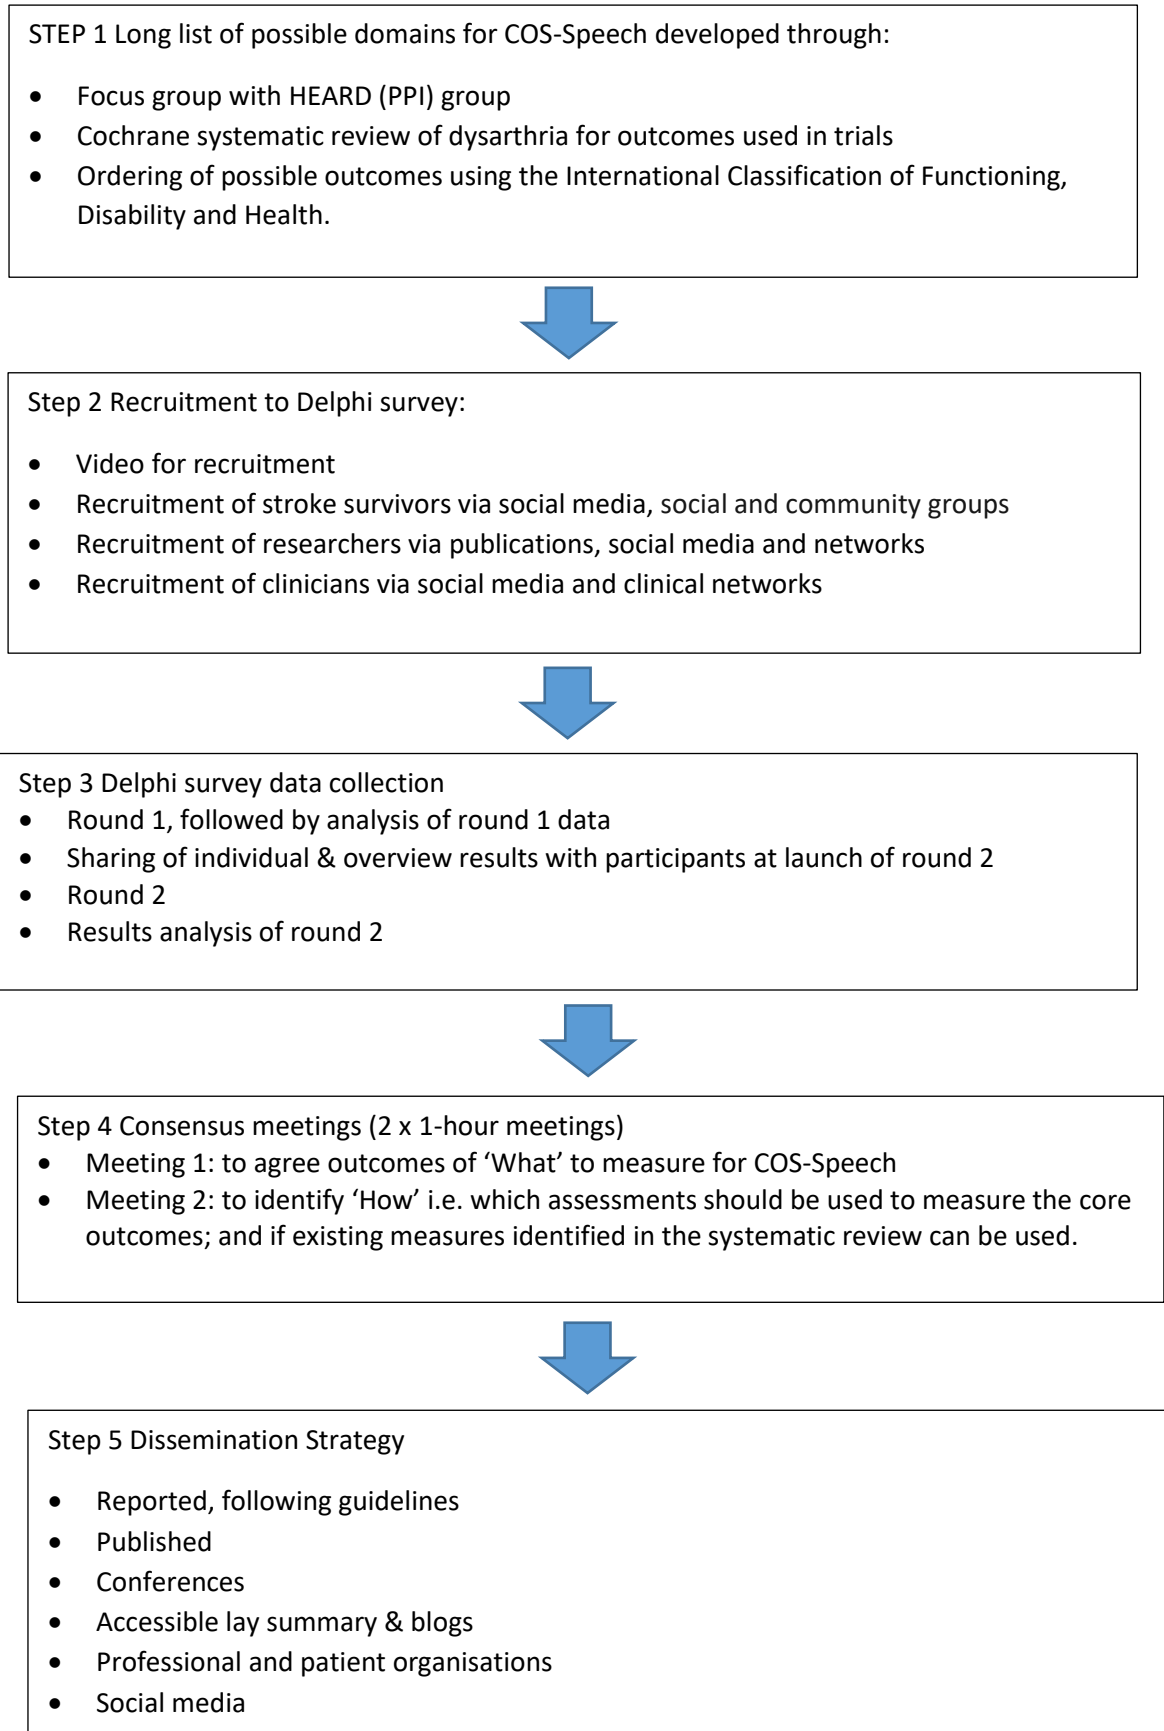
STEP 1 Long list of possible domains for COS-Speech developed through:

- Focus group with HEARD (PPI) group
- Cochrane systematic review of dysarthria for outcomes used in trials
- Ordering of possible outcomes using the International Classification of Functioning, Disability and Health.

Step 2 Recruitment to Delphi survey:

- Video for recruitment
- Recruitment of stroke survivors via social media, social and community groups
- Recruitment of researchers via publications, social media and networks
- Recruitment of clinicians via social media and clinical networks

Step 3 Delphi survey data collection
- Round 1, followed by analysis of round 1 data
- Sharing of individual & overview results with participants at launch of round 2
- Round 2
- Results analysis of round 2

Step 4 Consensus meetings (2 x 1-hour meetings)
- Meeting 1: to agree outcomes of 'What' to measure for COS-Speech
- Meeting 2: to identify 'How' i.e. which assessments should be used to measure the core outcomes; and if existing measures identified in the systematic review can be used.

Step 5 Dissemination Strategy

- Reported, following guidelines
- Published
- Conferences
- Accessible lay summary & blogs
- Professional and patient organisations
- Social media